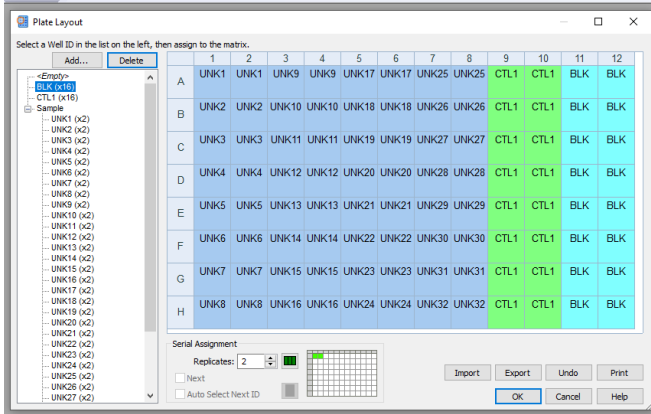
Plate Layout

Select a Well ID in the list on the left, then assign to the matrix.

Add... Delete

<Empty>
BLK (x16)
CTL1 (x16)
Sample
UNK1 (x2)
UNK2 (x2)
UNK3 (x2)
UNK4 (x2)
UNK5 (x2)
UNK6 (x2)
UNK7 (x2)
UNK8 (x2)
UNK9 (x2)
UNK10 (x2)
UNK11 (x2)
UNK12 (x2)
UNK13 (x2)
UNK14 (x2)
UNK15 (x2)
UNK16 (x2)
UNK17 (x2)
UNK18 (x2)
UNK19 (x2)
UNK20 (x2)
UNK21 (x2)
UNK22 (x2)
UNK23 (x2)
UNK24 (x2)
UNK25 (x2)
UNK26 (x2)
UNK27 (x2)

| | 1 | 2 | 3 | 4 | 5 | 6 | 7 | 8 | 9 | 10 | 11 | 12 |
|---|---|---|---|---|---|---|---|---|---|---|---|---|
| A | UNK1 | UNK1 | UNK9 | UNK9 | UNK17 | UNK17 | UNK25 | UNK25 | CTL1 | CTL1 | BLK | BLK |
| B | UNK2 | UNK2 | UNK10 | UNK10 | UNK18 | UNK18 | UNK26 | UNK26 | CTL1 | CTL1 | BLK | BLK |
| C | UNK3 | UNK3 | UNK11 | UNK11 | UNK19 | UNK19 | UNK27 | UNK27 | CTL1 | CTL1 | BLK | BLK |
| D | UNK4 | UNK4 | UNK12 | UNK12 | UNK20 | UNK20 | UNK28 | UNK28 | CTL1 | CTL1 | BLK | BLK |
| E | UNK5 | UNK5 | UNK13 | UNK13 | UNK21 | UNK21 | UNK29 | UNK29 | CTL1 | CTL1 | BLK | BLK |
| F | UNK6 | UNK6 | UNK14 | UNK14 | UNK22 | UNK22 | UNK30 | UNK30 | CTL1 | CTL1 | BLK | BLK |
| G | UNK7 | UNK7 | UNK15 | UNK15 | UNK23 | UNK23 | UNK31 | UNK31 | CTL1 | CTL1 | BLK | BLK |
| H | UNK8 | UNK8 | UNK16 | UNK16 | UNK24 | UNK24 | UNK32 | UNK32 | CTL1 | CTL1 | BLK | BLK |

Serial Assignment
Replicates: 2
Next
Auto Select Next ID

Import Export Undo Print
OK Cancel Help